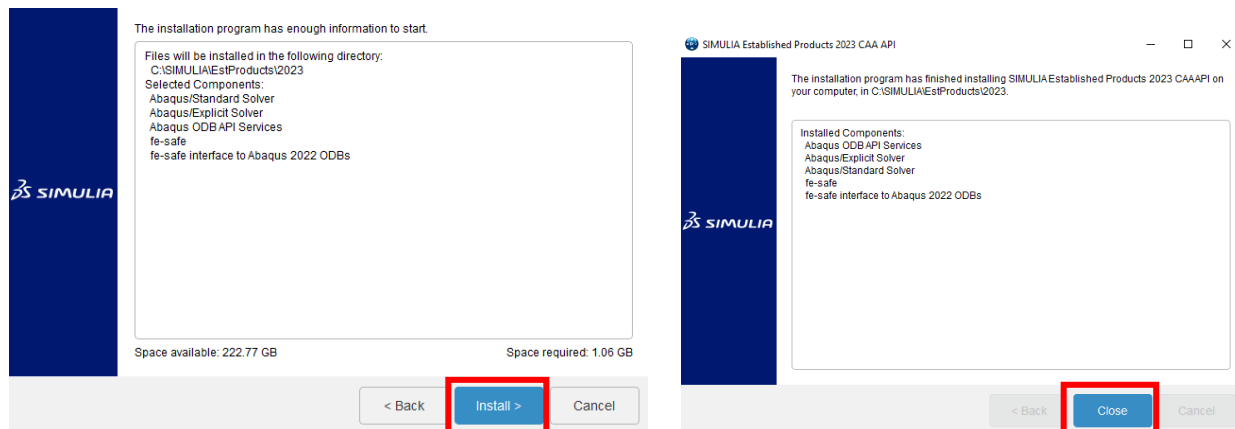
The installation program has enough information to start.

Files will be installed in the following directory:
C:\SIMULIA\EstProducts\2023
Selected Components:
Abaqus/Standard Solver
Abaqus/Explicit Solver
Abaqus ODB API Services
fe-safe
fe-safe interface to Abaqus 2022 ODBs

3S SIMULIA

Space available: 222.77 GB

Space required: 1.06 GB

< Back

Install >

Cancel

SIMULIA Established Products 2023 CAA API

The installation program has finished installing SIMULIA Established Products 2023 CAAAPI on your computer, in C:\SIMULIA\EstProducts\2023.

Installed Components:
Abaqus ODB API Services
Abaqus/Explicit Solver
Abaqus/Standard Solver
fe-safe
fe-safe interface to Abaqus 2022 ODBs

3S SIMULIA

< Back

Close

Cancel